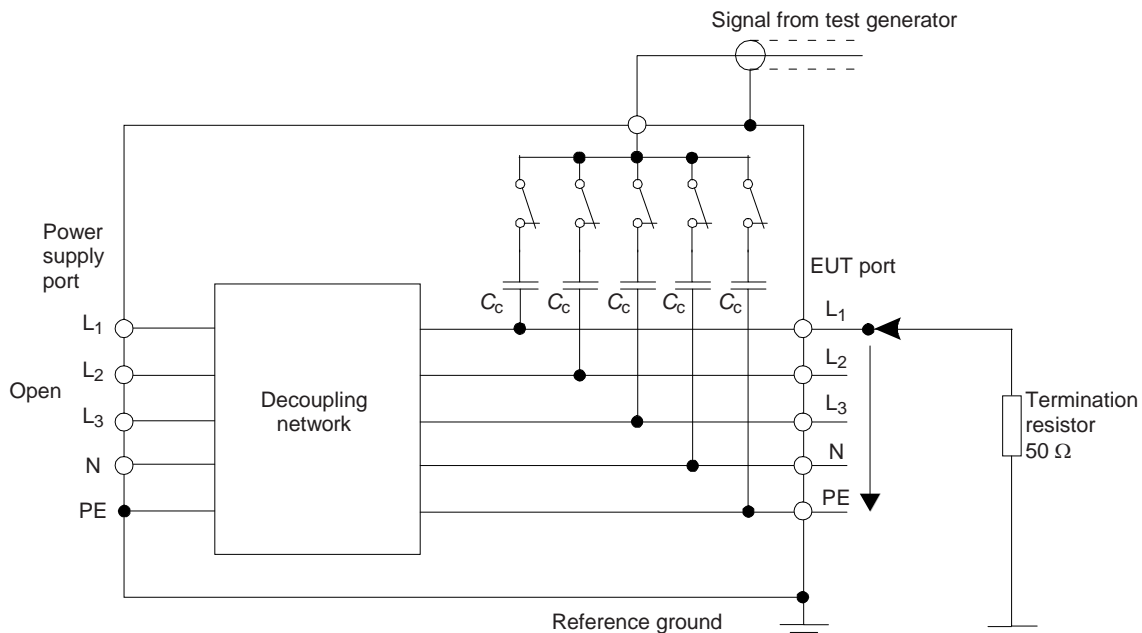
Signal from test generator

Power supply port

$L_1$
$L_2$
$L_3$
N
PE

Open

Decoupling network

$C_c$ $C_c$ $C_c$ $C_c$ $C_c$

EUT port

$L_1$
$L_2$
$L_3$
N
PE

Termination resistor 50 Ω

Reference ground